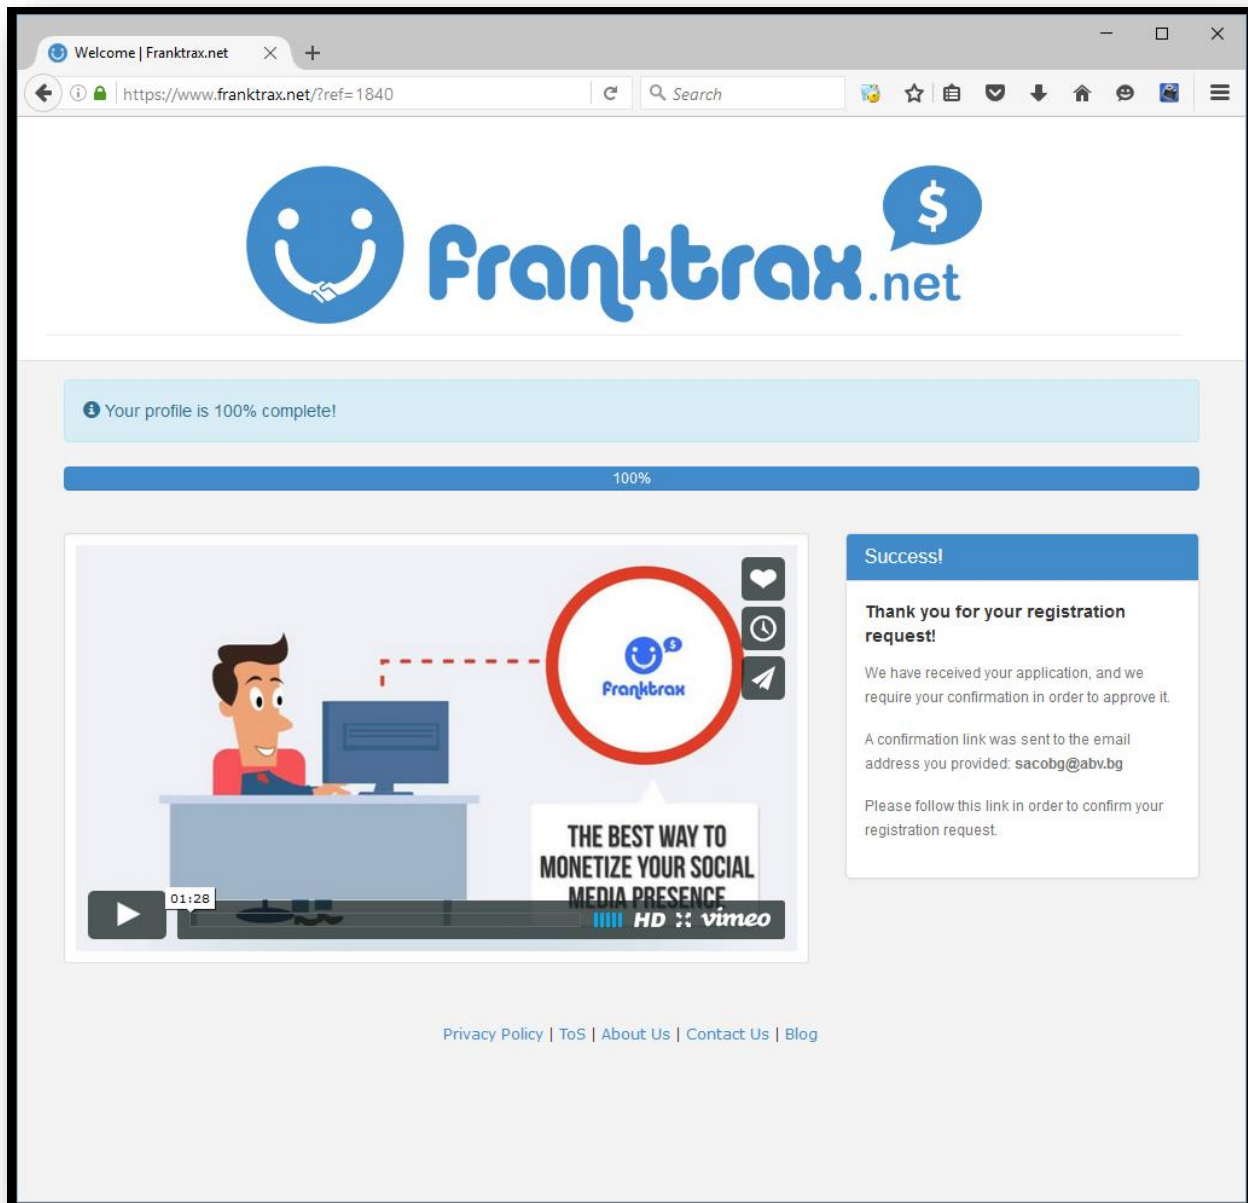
Welcome | Franktrax.net

https://www.franktrax.net/?ref=1840

Search

$

Franktrax.net

Your profile is 100% complete!

100%

Franktrax

THE BEST WAY TO MONETIZE YOUR SOCIAL MEDIA PRESENCE

01:28

HD vimeo

Success!

Thank you for your registration request!

We have received your application, and we require your confirmation in order to approve it.

A confirmation link was sent to the email address you provided: sacobg@abv.bg

Please follow this link in order to confirm your registration request.

Privacy Policy | ToS | About Us | Contact Us | Blog